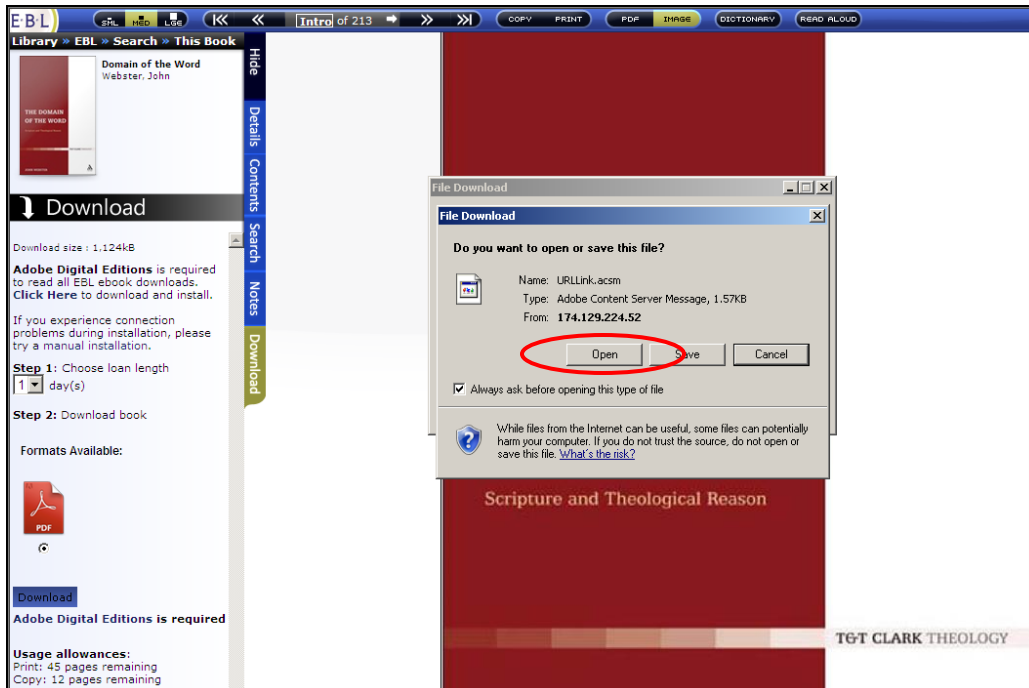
E·B·L SML MED LGE Intro of 213 COPY PRINT PDF IMAGE DICTIONARY READ ALOUD

Library » EBL » Search » This Book

Domain of the Word
Webster, John

THE DOMAIN OF THE WORD

Hide
Details
Contents
Search
Notes
Download

Download

Download size : 1,124kB

Adobe Digital Editions is required to read all EBL ebook downloads. Click Here to download and install.

If you experience connection problems during installation, please try a manual installation.

Step 1: Choose loan length
1 day(s)

Step 2: Download book

Formats Available:

PDF

Download

Adobe Digital Editions is required

Usage allowances:
Print: 45 pages remaining
Copy: 12 pages remaining

File Download

File Download

Do you want to open or save this file?

Name: URLLink.acsm
Type: Adobe Content Server Message, 1.57KB
From: 174.129.224.52

Open Save Cancel

Always ask before opening this type of file

While files from the Internet can be useful, some files can potentially harm your computer. If you do not trust the source, do not open or save this file. What's the risk?

Scripture and Theological Reason

T&T CLARK THEOLOGY